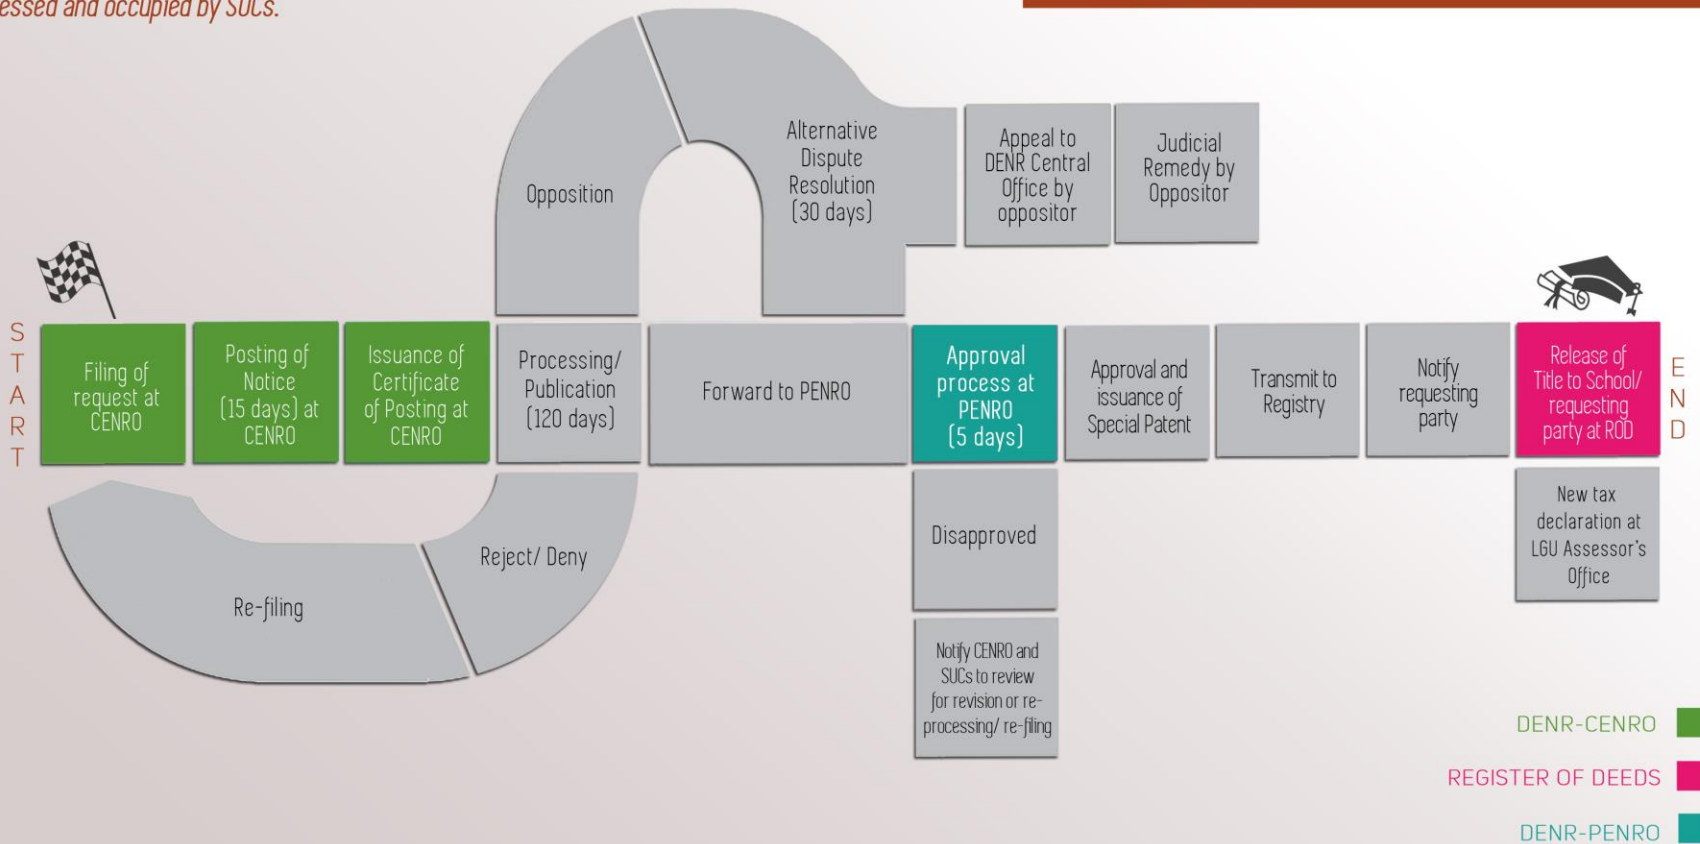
essed and occupied by SUCs.

Opposition

Alternative Dispute Resolution (30 days)

Appeal to DENR Central Office by oppositor

Judicial Remedy by Oppositor

START

Filing of request at CENRO

Posting of Notice (15 days) at CENRO

Issuance of Certificate of Posting at CENRO

Processing/ Publication (120 days)

Forward to PENRO

Approval process at PENRO (5 days)

Approval and issuance of Special Patent

Transmit to Registry

Notify requesting party

Release of Title to School/ requesting party at ROD

END

New tax declaration at LGU Assessor's Office

Disapproved

Notify CENRO and SUCs to review for revision or re-processing/ re-filing

Reject/ Deny

Re-filing

DENR-CENRO

REGISTER OF DEEDS

DENR-PENRO